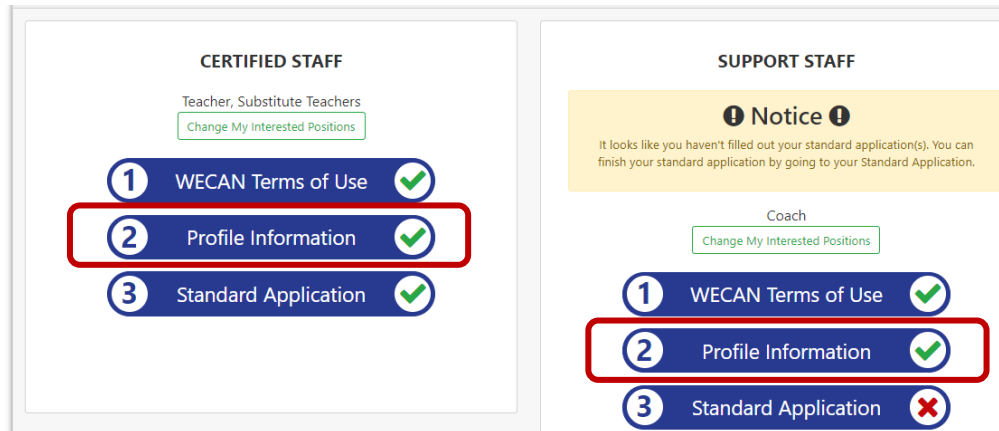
CERTIFIED STAFF

Teacher, Substitute Teachers

Change My Interested Positions

1 WECAN Terms of Use

2 Profile Information

3 Standard Application

SUPPORT STAFF

Notice

It looks like you haven't filled out your standard application(s). You can finish your standard application by going to your Standard Application.

Coach

Change My Interested Positions

1 WECAN Terms of Use

2 Profile Information

3 Standard Application